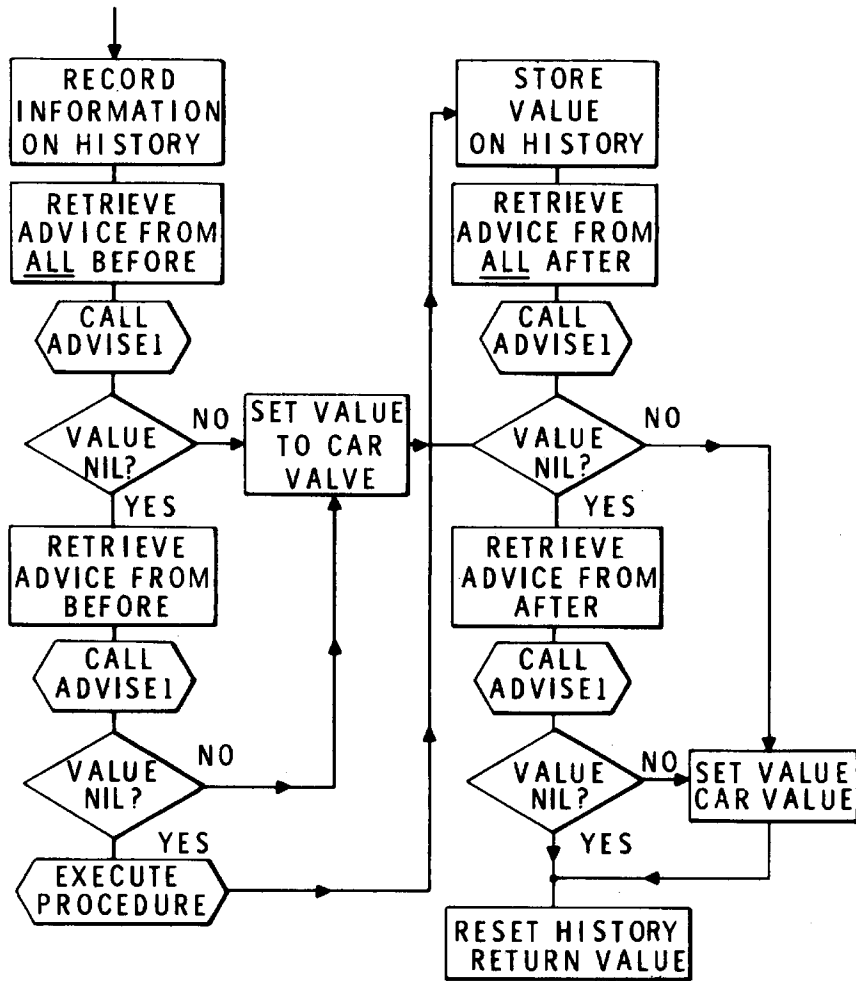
RECORD INFORMATION ON HISTORY

RETRIEVE ADVICE FROM ALL BEFORE

CALL ADVISE1

VALUE NIL?

NO

SET VALUE TO CAR VALVE

YES

RETRIEVE ADVICE FROM BEFORE

CALL ADVISE1

VALUE NIL?

NO

YES

EXECUTE PROCEDURE

STORE VALUE ON HISTORY

RETRIEVE ADVICE FROM ALL AFTER

CALL ADVISE1

VALUE NIL?

NO

YES

RETRIEVE ADVICE FROM AFTER

CALL ADVISE1

VALUE NIL?

NO

SET VALUE CAR VALUE

YES

RESET HISTORY RETURN VALUE